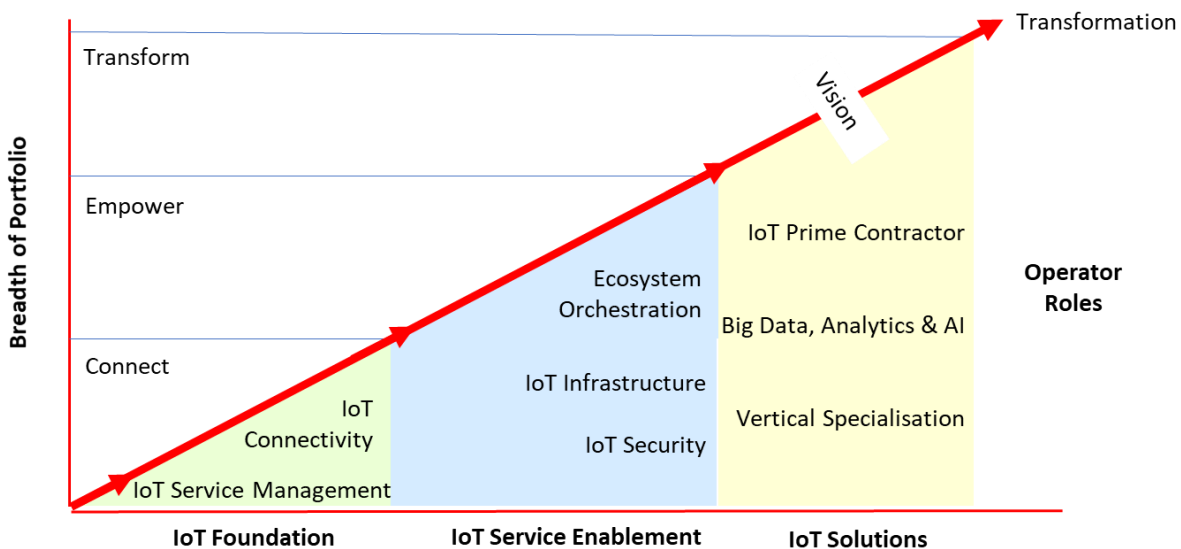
Transformation

Transform

Vision

Breadth of Portfolio

Empower

IoT Prime Contractor

Operator Roles

Ecosystem Orchestration

Big Data, Analytics & AI

Connect

IoT Infrastructure

IoT Connectivity

Vertical Specialisation

IoT Security

IoT Service Management

IoT Foundation

IoT Service Enablement

IoT Solutions